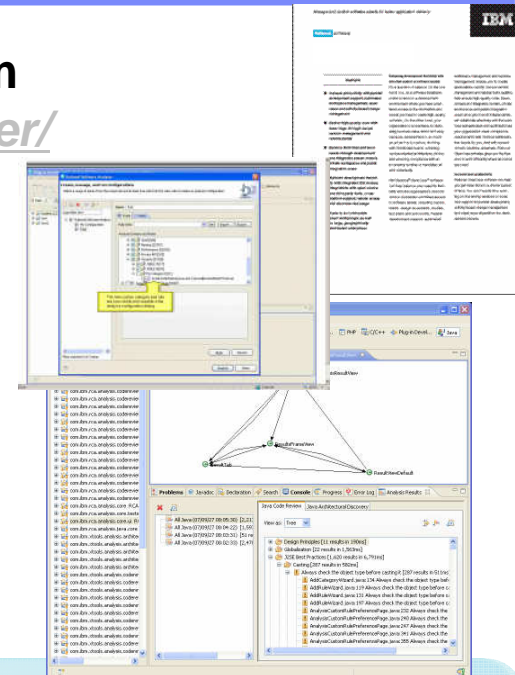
n

er/

IBM

Always and control software assets for faster application delivery

Problems Javadoc Declaration Search Console Progress Error Log Analysis Results

Java Code Review Java Architectural Discovery

View as: Tree

Design Principles [11 results in 19ms]

Globalization [22 results in 1,563ms]

J2SE Best Practices [1,620 results in 6,791ms]

Casting [287 results in 590ms]

Always check the object type before casting it [287 results in 511ms]

AddCategoryWizard.java:234 Always check the object type bef

AddRuleWizard.java:119 Always check the object type bef

AddRuleWizard.java:131 Always check the object type before

AddRuleWizard.java:139 Always check the object type before

AnalysisCustomRulePreferencePage.java:232 Always check the object

AnalysisCustomRulePreferencePage.java:240 Always check the object

AnalysisCustomRulePreferencePage.java:247 Always check the object

AnalysisCustomRulePreferencePage.java:255 Always check the object

All Java (07/09/27 08:05:30) [2,21

All Java (07/09/27 08:04:22) [1,59

All Java (07/09/27 08:03:31) [51 re

All Java (07/09/27 08:02:33) [2,47

com.ibm.rca.analysis.codereview

com.ibm.rsaz.analysis.codereview

com.ibm.rsaz.analysis.core.ui

com.ibm.rsaz.analysis.java.core

PHP C/C++ Plug-in Devel... Java

ResultView

ResultFrameView

ResultViewDefault

ResultTab